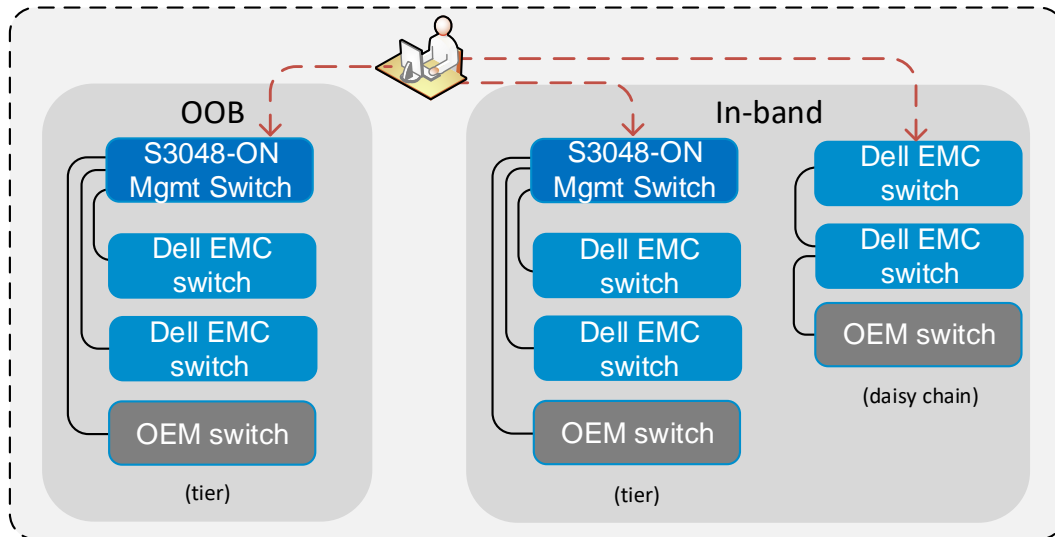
OOB

S3048-ON Mgmt Switch

Dell EMC switch

Dell EMC switch

OEM switch

(tier)

In-band

S3048-ON Mgmt Switch

Dell EMC switch

Dell EMC switch

OEM switch

(tier)

Dell EMC switch

Dell EMC switch

OEM switch

(daisy chain)